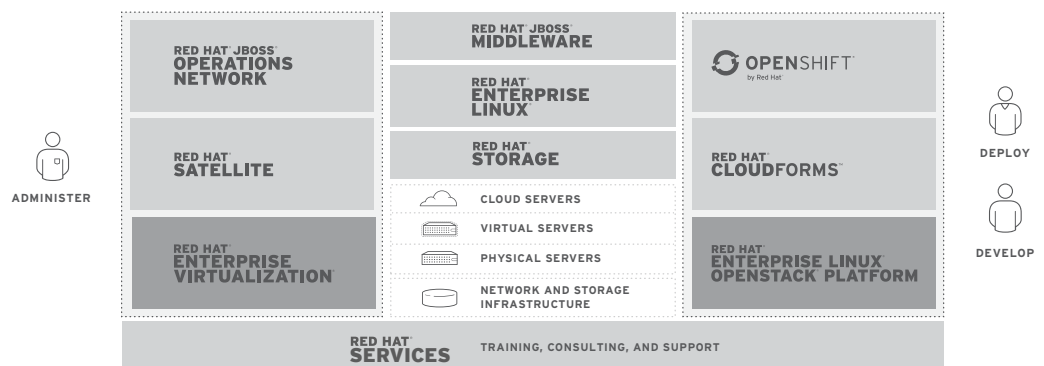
ADMINISTER

RED HAT JBOSS OPERATIONS NETWORK

RED HAT SATELLITE

RED HAT ENTERPRISE VIRTUALIZATION

RED HAT JBOSS MIDDLEWARE

RED HAT ENTERPRISE LINUX

RED HAT STORAGE

CLOUD SERVERS

VIRTUAL SERVERS

PHYSICAL SERVERS

NETWORK AND STORAGE INFRASTRUCTURE

OPENSHIFT by Red Hat

RED HAT CLOUDFORMS

RED HAT ENTERPRISE LINUX OPENSTACK PLATFORM

DEPLOY

DEVELOP

RED HAT SERVICES TRAINING, CONSULTING, AND SUPPORT